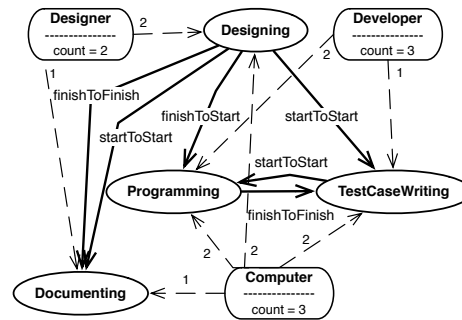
Designer
count = 2

2

Designing

Developer
count = 3

1

finishToFinish

2

1

startToStart

finishToStart

startToStart

startToStart

Programming

TestCaseWriting

finishToFinish

2

2

2

1

Documenting

Computer
count = 3